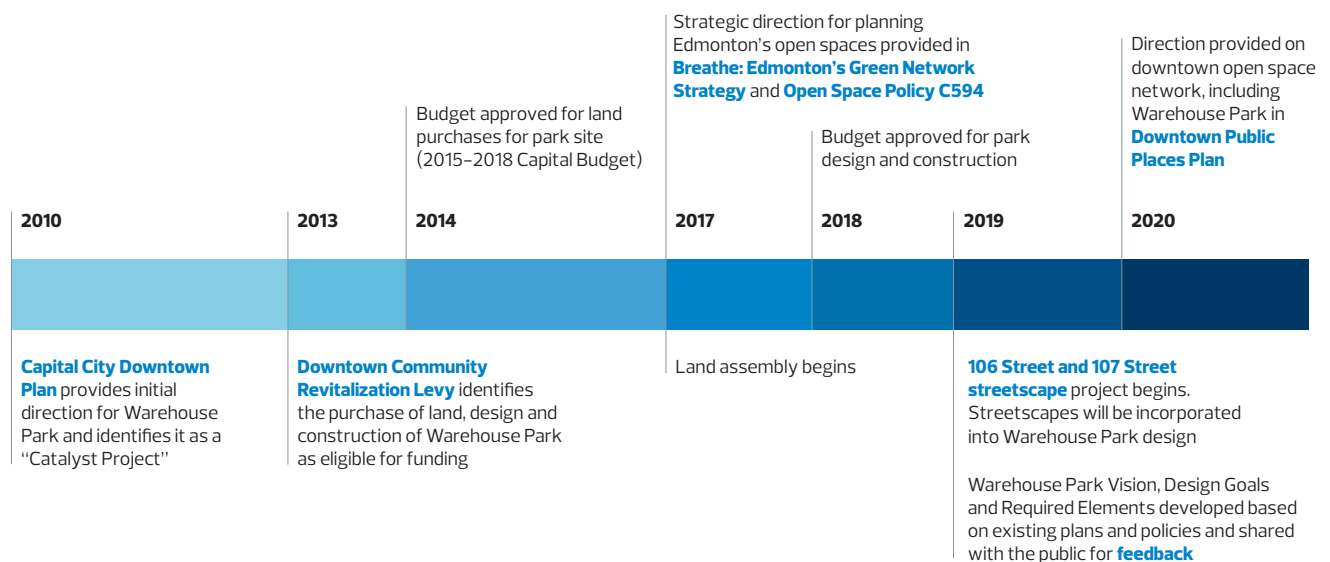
Strategic direction for planning Edmonton's open spaces provided in **Breathe: Edmonton's Green Network Strategy** and **Open Space Policy C594**

Direction provided on downtown open space network, including Warehouse Park in **Downtown Public Places Plan**

Budget approved for land purchases for park site (2015–2018 Capital Budget)

Budget approved for park design and construction

2010

2013

2014

2017

2018

2019

2020

**Capital City Downtown Plan** provides initial direction for Warehouse Park and identifies it as a "Catalyst Project"

**Downtown Community Revitalization Levy** identifies the purchase of land, design and construction of Warehouse Park as eligible for funding

Land assembly begins

**106 Street and 107 Street streetscape** project begins. Streetscapes will be incorporated into Warehouse Park design

Warehouse Park Vision, Design Goals and Required Elements developed based on existing plans and policies and shared with the public for **feedback**